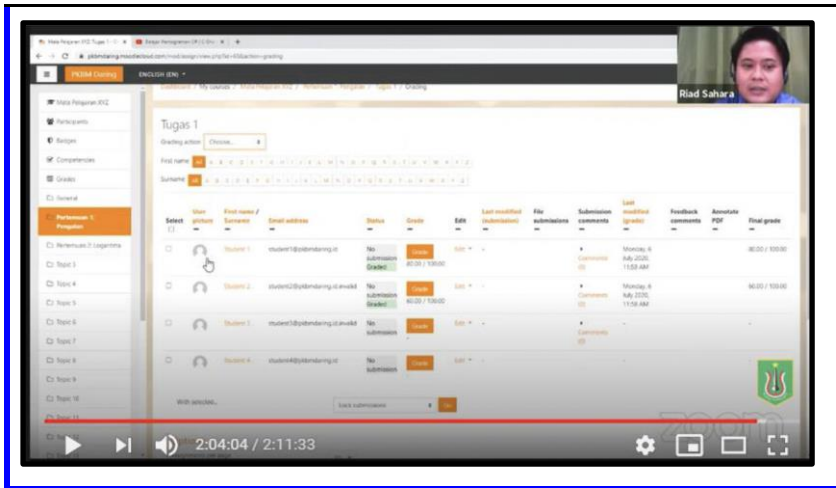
PKBM Daring ENGLISH (EN)

Riad Sahara

Mata Pelajaran XYZ
Participants
Badges
Competencies
Grades
General
Pertemuan 1: Pengenalan
Pertemuan 2: Logaritma
Topic 3
Topic 4
Topic 5
Topic 6
Topic 7
Topic 8
Topic 9
Topic 10

Tugas 1

Grading action Choose...

First name All
Surname All

| Select | User picture | First name / Surname | Email address | Status | Grade | Edit | Last modified (submission) | File submissions | Submission comments | Last modified (grade) | Feedback comments | Annotate PDF | Final grade |
|---|---|---|---|---|---|---|---|---|---|---|---|---|---|
| | | Student 1 | student1@pkbmdaring.id | No submission Graded | Grade 80.00 / 100.00 | Edit | - | | Comments (0) | Monday, 6 July 2020, 11:58 AM | | | 80.00 / 100.00 |
| | | Student 2 | student2@pkbmdaring.id.invalid | No submission Graded | Grade 60.00 / 100.00 | Edit | - | | Comments (0) | Monday, 6 July 2020, 11:58 AM | | | 60.00 / 100.00 |
| | | Student 3 | student3@pkbmdaring.id.invalid | No submission | Grade | Edit | - | | Comments (0) | - | | | - |
| | | Student 4 | student4@pkbmdaring.id | No submission | Grade | Edit | - | | | - | | | - |

With selected... Lock submissions Go

zoom

2:04:04 / 2:11:33